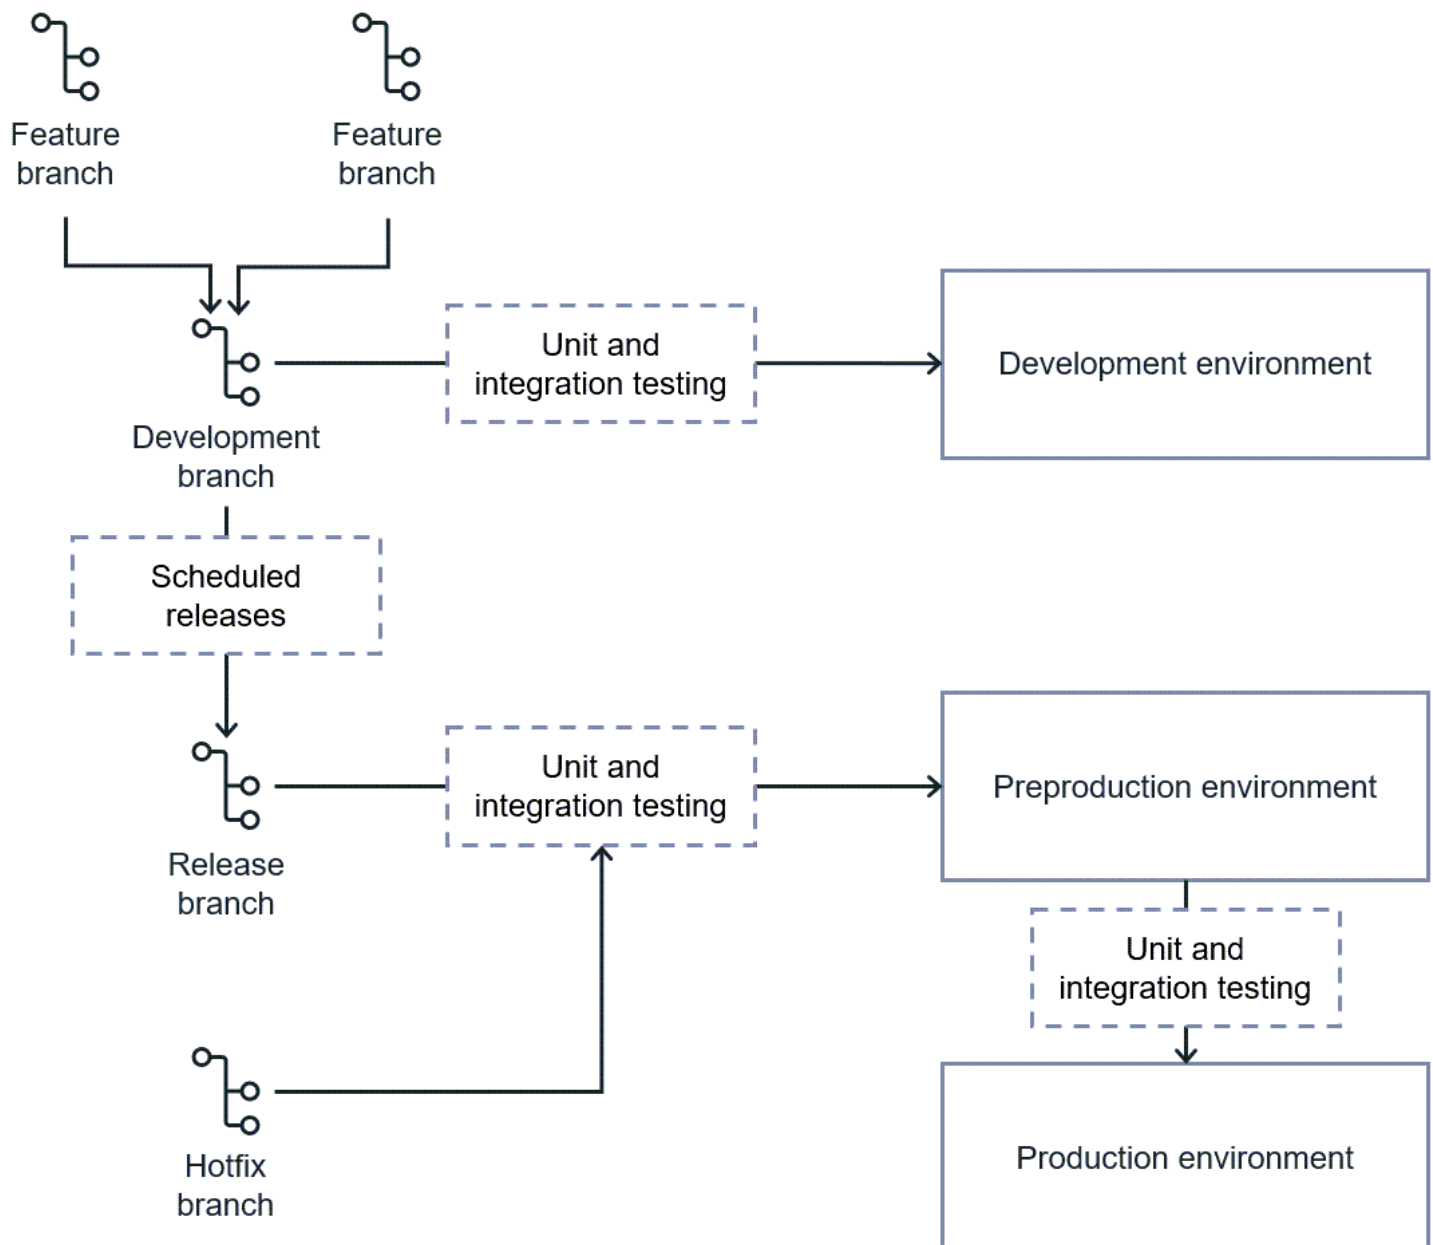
Feature branch

Feature branch

Development branch

Unit and integration testing

Development environment

Scheduled releases

Release branch

Unit and integration testing

Preproduction environment

Unit and integration testing

Hotfix branch

Production environment